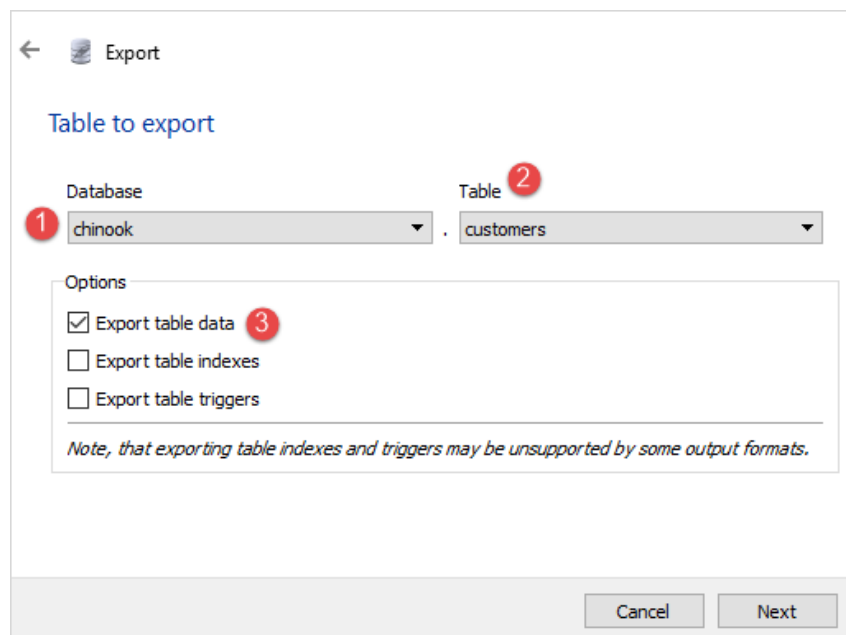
Export

Table to export

Database

Table

2

1

chinook

.

customers

Options

Export table data

3

Export table indexes

Export table triggers

Note, that exporting table indexes and triggers may be unsupported by some output formats.

Cancel

Next